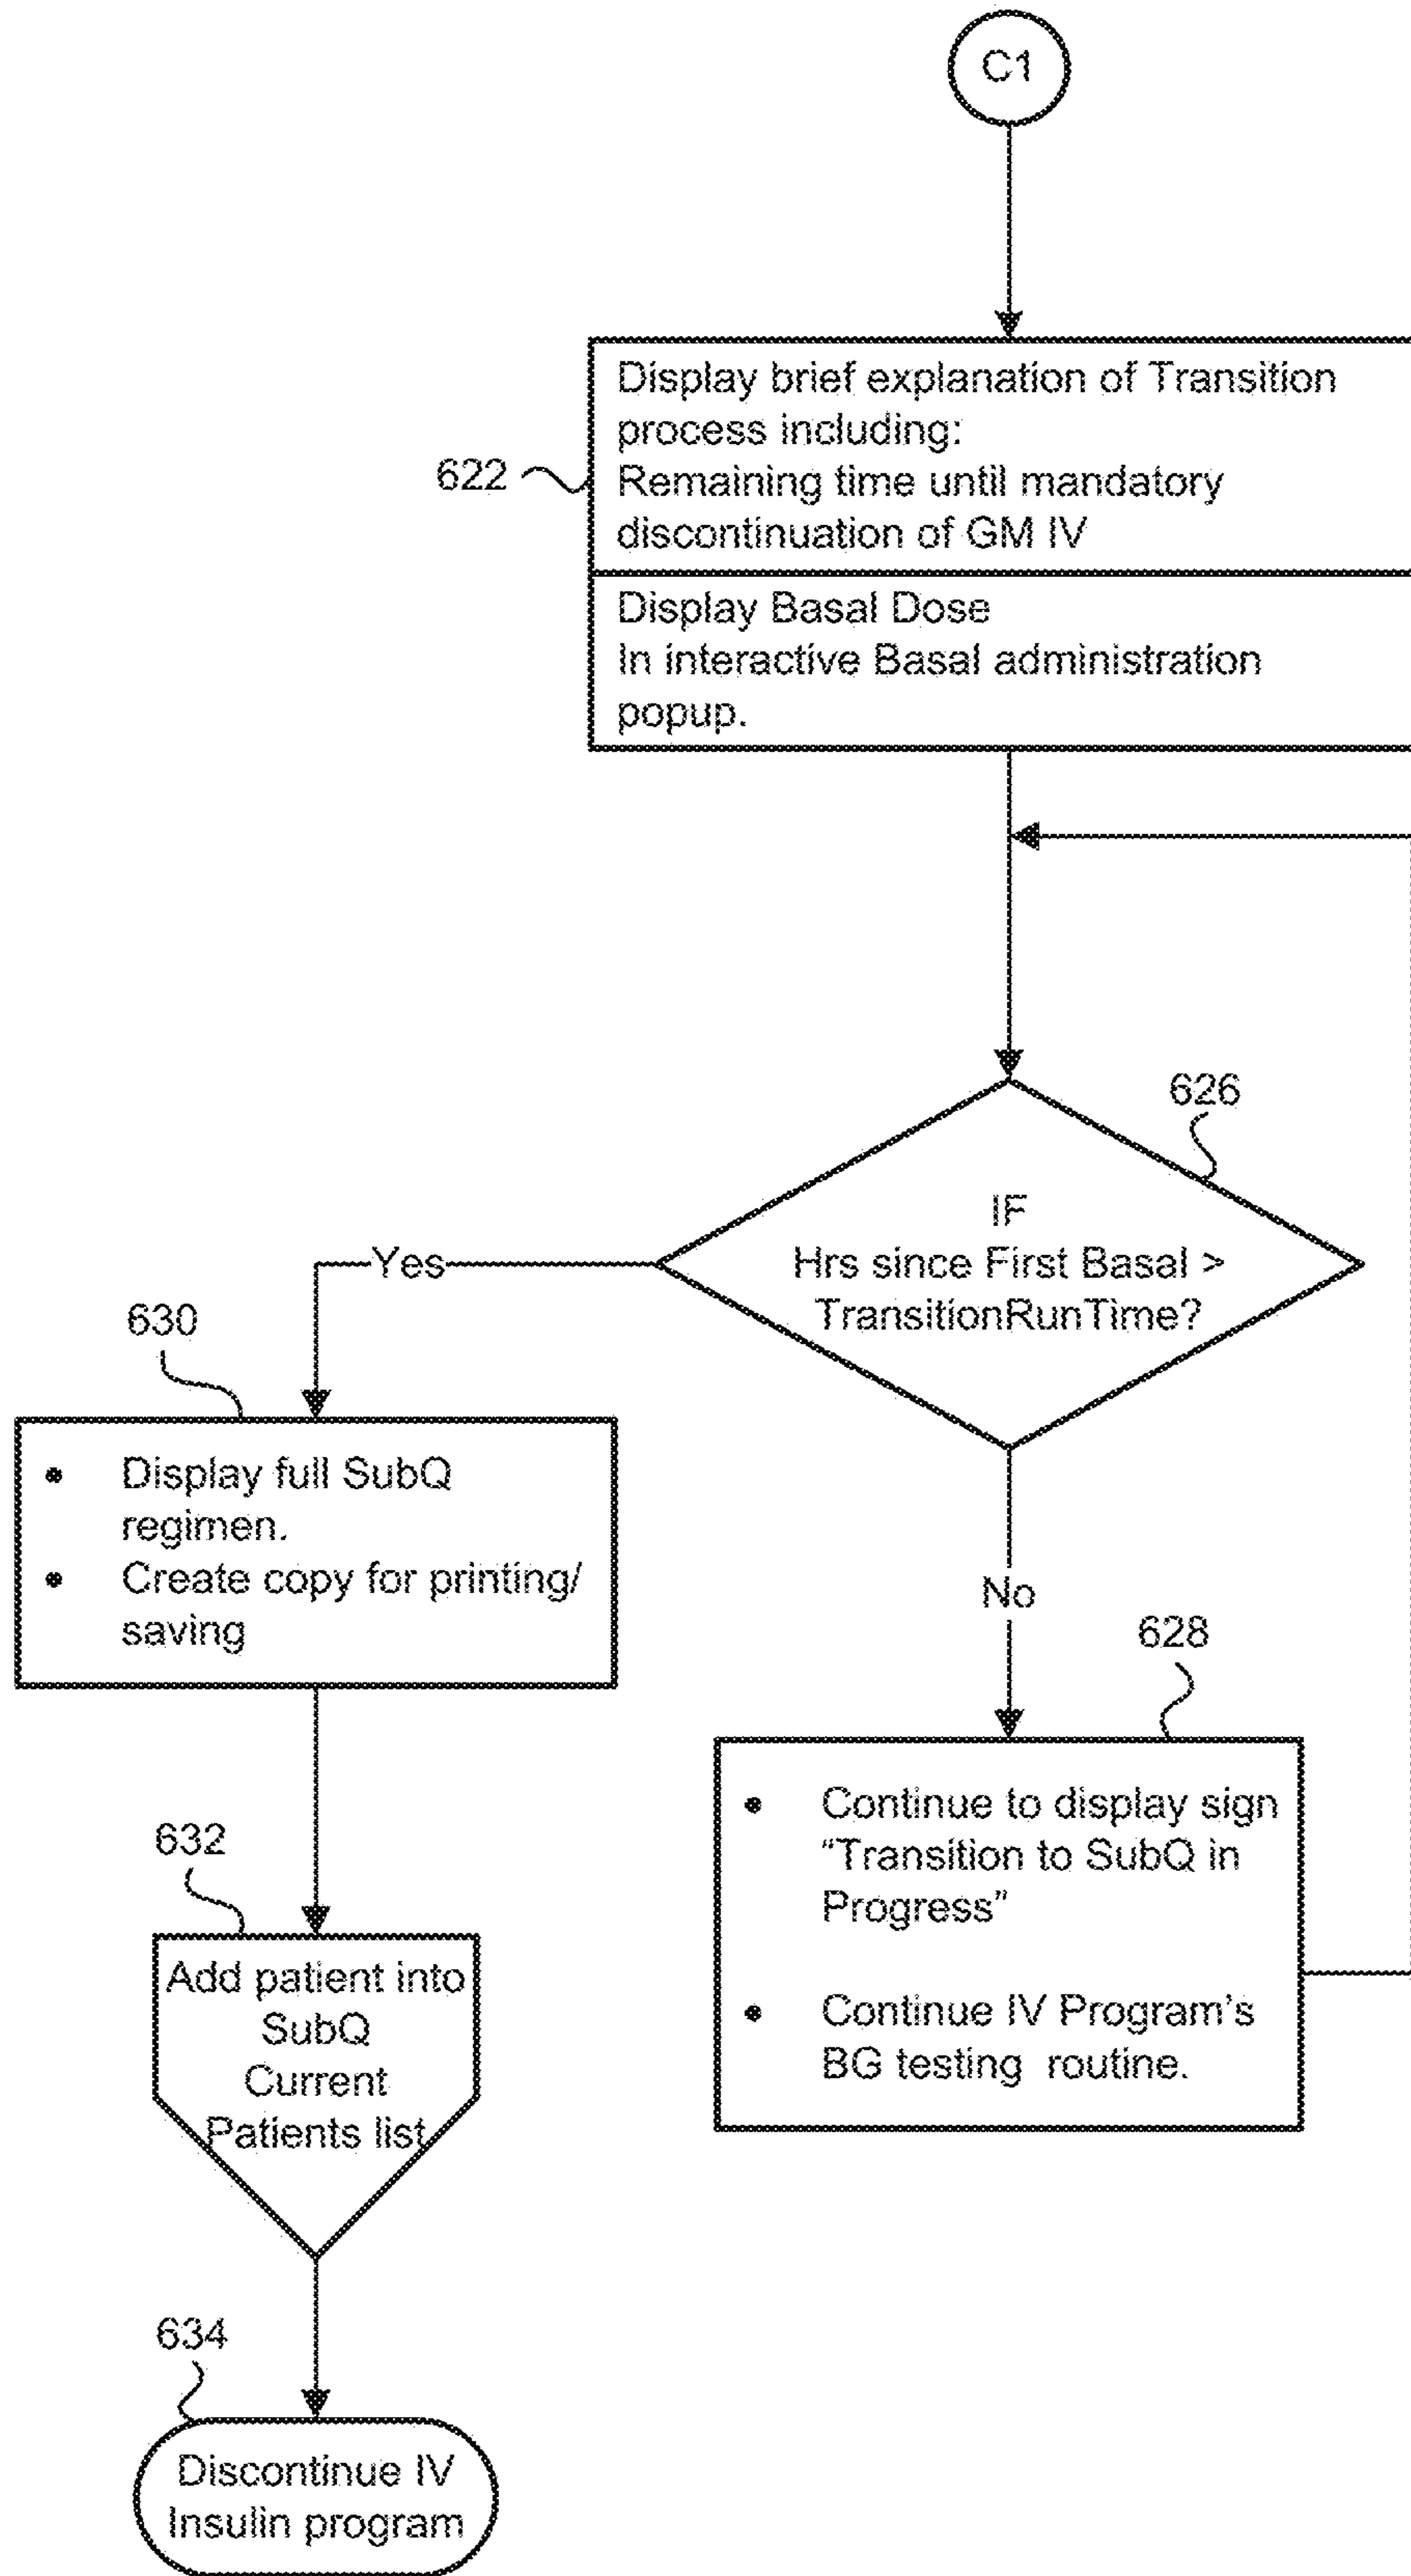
C1

622

Display brief explanation of Transition process including:
Remaining time until mandatory discontinuation of GM IV

Display Basal Dose
In interactive Basal administration popup.

626

IF
Hrs since First Basal > TransitionRunTime?

Yes

No

630

• Display full SubQ regimen.
• Create copy for printing/saving

628

• Continue to display sign "Transition to SubQ in Progress"

• Continue IV Program's BG testing routine.

632

Add patient into SubQ Current Patients list

634

Discontinue IV Insulin program